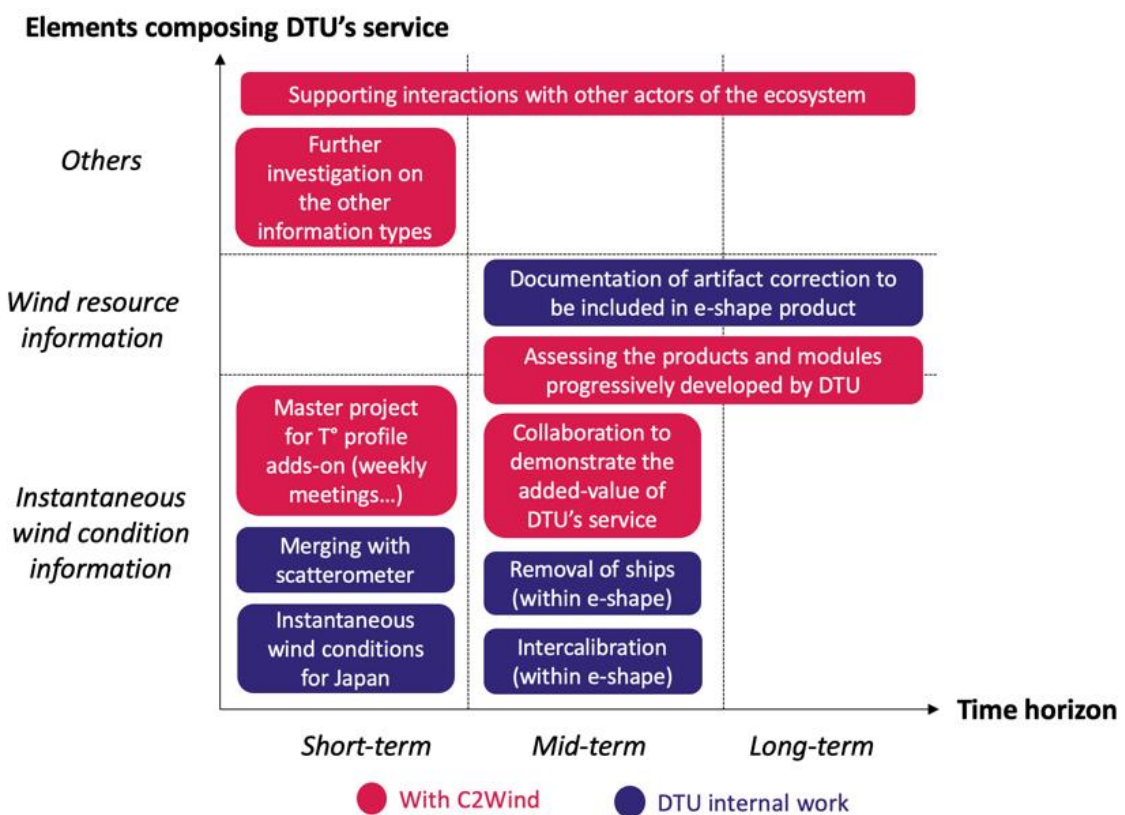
Elements composing DTU's service

Supporting interactions with other actors of the ecosystem

Others

Further investigation on the other information types

Wind resource information

Documentation of artifact correction to be included in e-shape product

Assessing the products and modules progressively developed by DTU

Instantaneous wind condition information

Master project for T° profile adds-on (weekly meetings...)

Collaboration to demonstrate the added-value of DTU's service

Merging with scatterometer

Removal of ships (within e-shape)

Instantaneous wind conditions for Japan

Intercalibration (within e-shape)

Time horizon

Short-term

Mid-term

Long-term

With C2Wind

DTU internal work